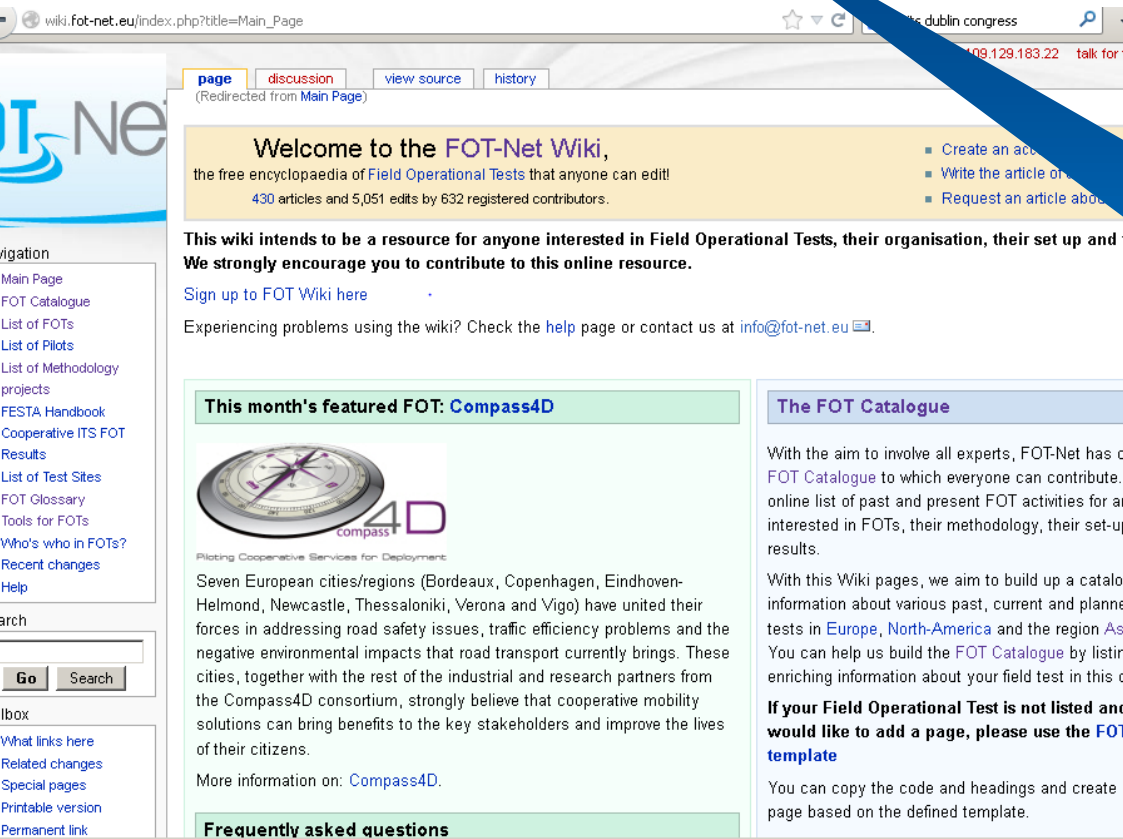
wiki.fot-net.eu/index.php?title=Main_Page

its dublin congress

109.129.183.22 talk for

page discussion view source history
(Redirected from Main Page)

Welcome to the FOT-Net Wiki,
the free encyclopaedia of Field Operational Tests that anyone can edit!
430 articles and 5,051 edits by 632 registered contributors.

Create an acc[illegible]
Write the article of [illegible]
Request an article abo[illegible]

This wiki intends to be a resource for anyone interested in Field Operational Tests, their organisation, their set up and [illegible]
We strongly encourage you to contribute to this online resource.

Sign up to FOT Wiki here

Experiencing problems using the wiki? Check the help page or contact us at info@fot-net.eu.

vigation
Main Page
FOT Catalogue
List of FOTs
List of Pilots
List of Methodology projects
FESTA Handbook
Cooperative ITS FOT Results
List of Test Sites
FOT Glossary
Tools for FOTs
Who's who in FOTs?
Recent changes
Help

arch
Go Search

lbox
What links here
Related changes
Special pages
Printable version
Permanent link

This month's featured FOT: Compass4D

compass 4D
Piloting Cooperative Services for Deployment

Seven European cities/regions (Bordeaux, Copenhagen, Eindhoven-Helmond, Newcastle, Thessaloniki, Verona and Vigo) have united their forces in addressing road safety issues, traffic efficiency problems and the negative environmental impacts that road transport currently brings. These cities, together with the rest of the industrial and research partners from the Compass4D consortium, strongly believe that cooperative mobility solutions can bring benefits to the key stakeholders and improve the lives of their citizens.

More information on: Compass4D.

Frequently asked questions

The FOT Catalogue

With the aim to involve all experts, FOT-Net has c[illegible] FOT Catalogue to which everyone can contribute. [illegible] online list of past and present FOT activities for a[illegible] interested in FOTs, their methodology, their set-u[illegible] results.

With this Wiki pages, we aim to build up a catalo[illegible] information about various past, current and planne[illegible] tests in Europe, North-America and the region As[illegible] You can help us build the FOT Catalogue by listin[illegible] enriching information about your field test in this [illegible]

If your Field Operational Test is not listed an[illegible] would like to add a page, please use the FOT template

You can copy the code and headings and create page based on the defined template.